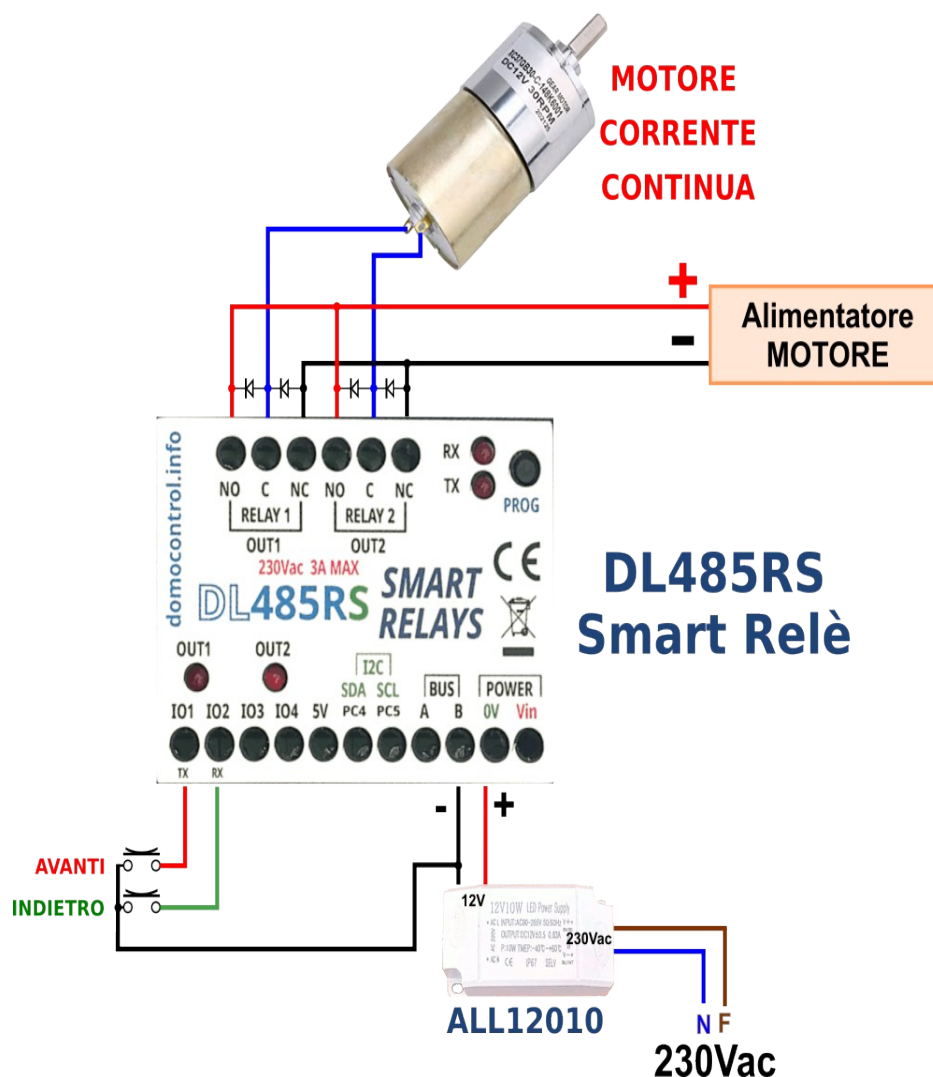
MOTORE
CORRENTE
CONTINUA

+
-
Alimentatore
MOTORE

domocontrol.info

NO C NC NO C NC
RELAY 1 RELAY 2
OUT1 OUT2
230Vac 3A MAX

RX
TX
PROG

DL485RS
SMART
RELAYS

CE

DL485RS
Smart Relè

OUT1 OUT2
I2C
SDA SCL
BUS
POWER
IO1 IO2 IO3 IO4 5V PC4 PC5 A B 0V Vin
TX RX

- +

AVANTI
INDIETRO

12V
12V10W LED Power Supply
230Vac

ALL12010

N F
230Vac